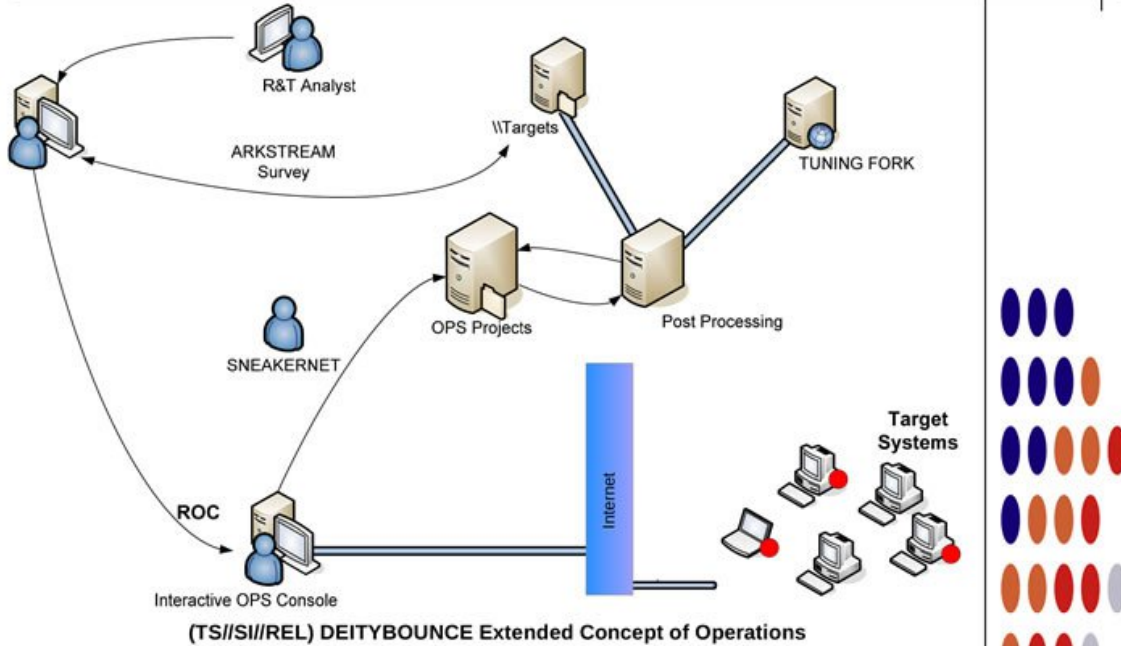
R&T Analyst

\\Targets

ARKSTREAM
Survey

TUNING FORK

OPS Projects

Post Processing

SNEAKERNET

Internet

Target Systems

ROC

Interactive OPS Console

(TS//SI//REL) DEITYBOUNCE Extended Concept of Operations